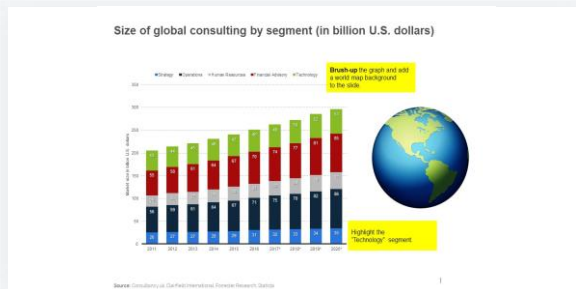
Size of global consulting by segment (in billion U.S. dollars)

Strategy ■ Operations ■ Human Resources ■ Financial Advisory ■ Technology

**Brush-up** the graph and add a world map background to the slide

Market size in billion U.S. dollars

300
250
200
150
100
50
0

2011 2012 2013 2014 2015 2016 2017 2018* 2019* 2020*

Highlight the "Technology" segment

Source: Consultancy.uk; Gartner; International; Forrester Research; Statista